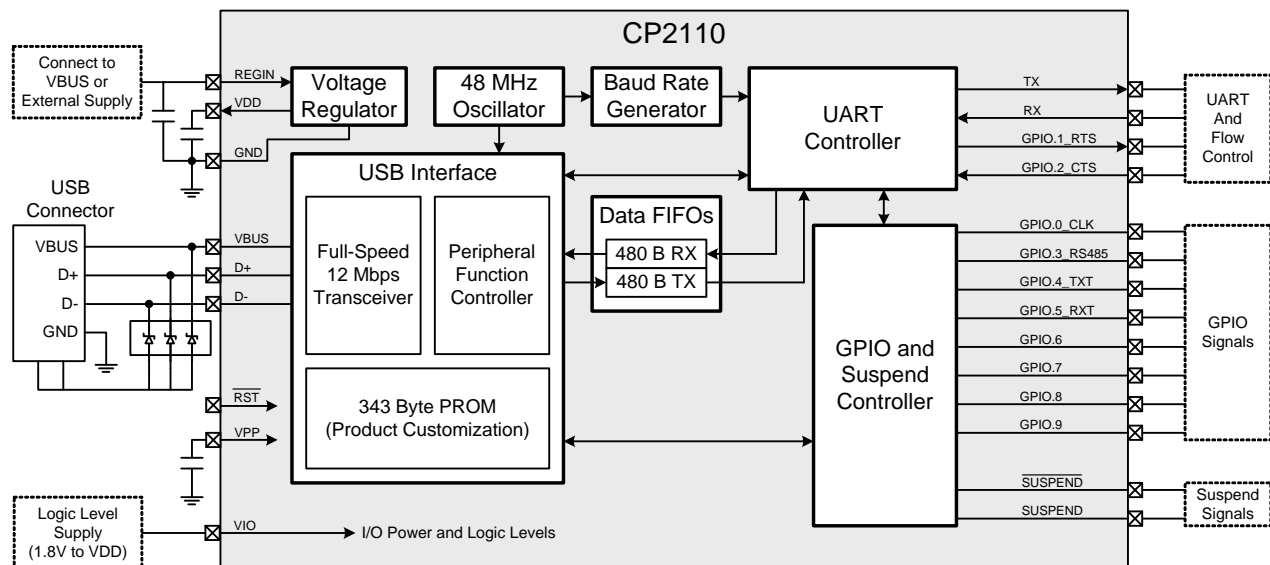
CP2110

Connect to VBUS or External Supply

REGIN
VDD
GND

Voltage Regulator

48 MHz Oscillator

Baud Rate Generator

UART Controller

TX
RX
GPIO.1_RTS
GPIO.2_CTS

UART And Flow Control

USB Connector

VBUS
D+
D-
GND

VBUS
D+
D-

USB Interface

Full-Speed 12 Mbps Transceiver

Peripheral Function Controller

Data FIFOs

480 B RX
480 B TX

GPIO.0_CLK
GPIO.3_RS485
GPIO.4_TXT
GPIO.5_RXT
GPIO.6
GPIO.7
GPIO.8
GPIO.9

GPIO Signals

GPIO and Suspend Controller

$\overline{RST}$
VPP

343 Byte PROM (Product Customization)

$\overline{SUSPEND}$
SUSPEND

Suspend Signals

Logic Level Supply (1.8V to VDD)

VIO

I/O Power and Logic Levels